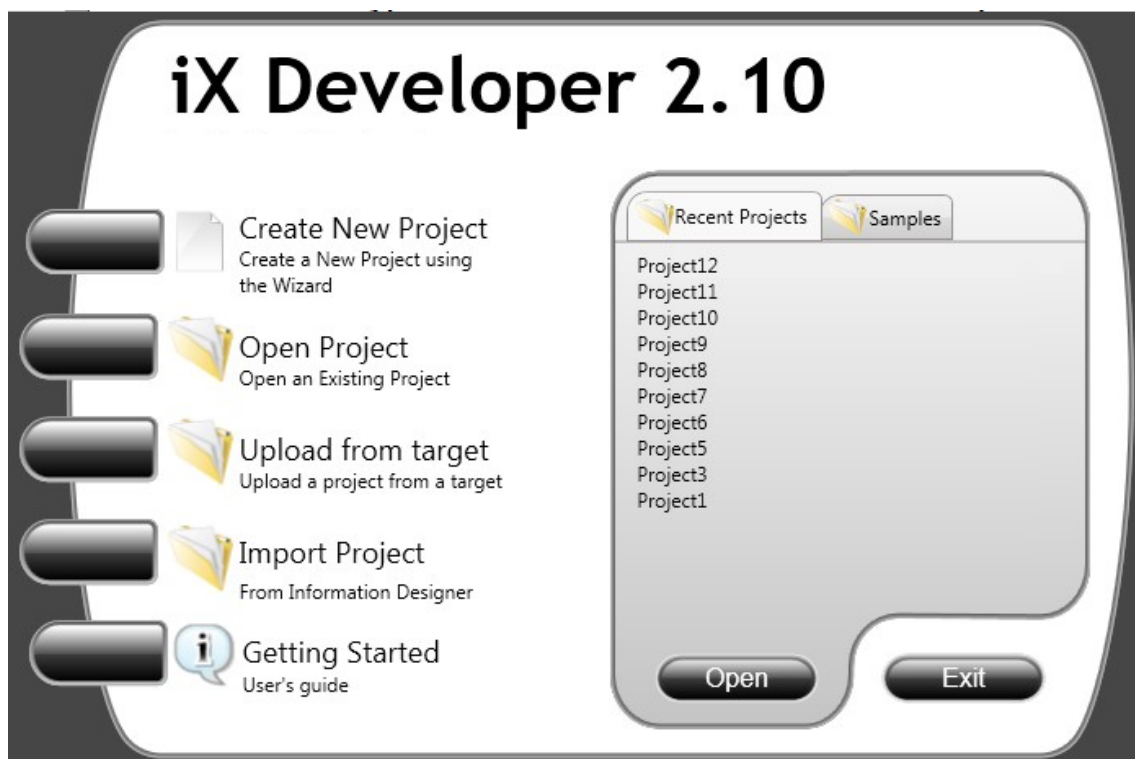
iX Developer 2.10

Create New Project
Create a New Project using the Wizard

Open Project
Open an Existing Project

Upload from target
Upload a project from a target

Import Project
From Information Designer

i
Getting Started
User's guide

Recent Projects
Samples

Project12
Project11
Project10
Project9
Project8
Project7
Project6
Project5
Project3
Project1

Open
Exit